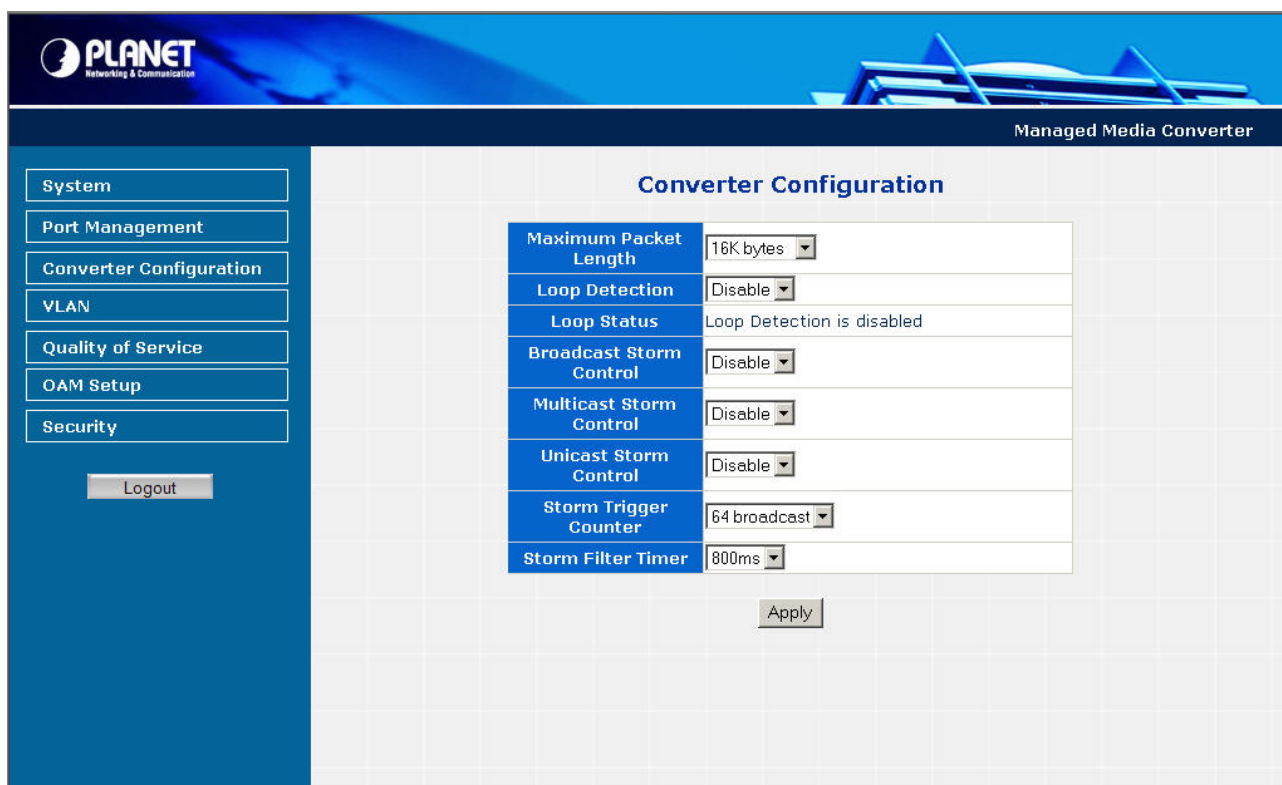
PLANET
Networking & Communication

Managed Media Converter

System
Port Management
Converter Configuration
VLAN
Quality of Service
OAM Setup
Security

Logout

Converter Configuration

| Maximum Packet Length | 16K bytes |
|---|---|
| Loop Detection | Disable |
| Loop Status | Loop Detection is disabled |
| Broadcast Storm Control | Disable |
| Multicast Storm Control | Disable |
| Unicast Storm Control | Disable |
| Storm Trigger Counter | 64 broadcast |
| Storm Filter Timer | 800ms |

Apply